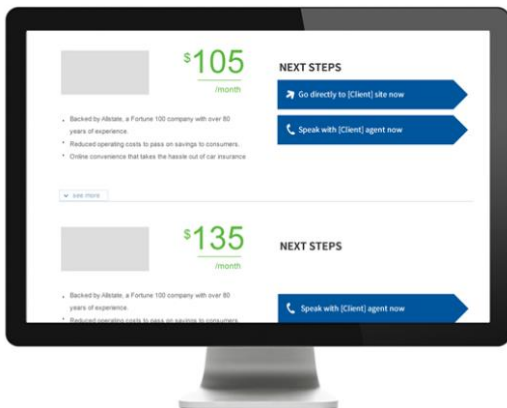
$105
/month

NEXT STEPS

Go directly to [Client] site now

Speak with [Client] agent now

- Backed by Allstate, a Fortune 100 company with over 80 years of experience.
- Reduced operating costs to pass on savings to consumers.
- Online convenience that takes the hassle out of car insurance

see more

$135
/month

NEXT STEPS

- Backed by Allstate, a Fortune 100 company with over 80 years of experience.
- Reduced operating costs to pass on savings to consumers.

Speak with [Client] agent now